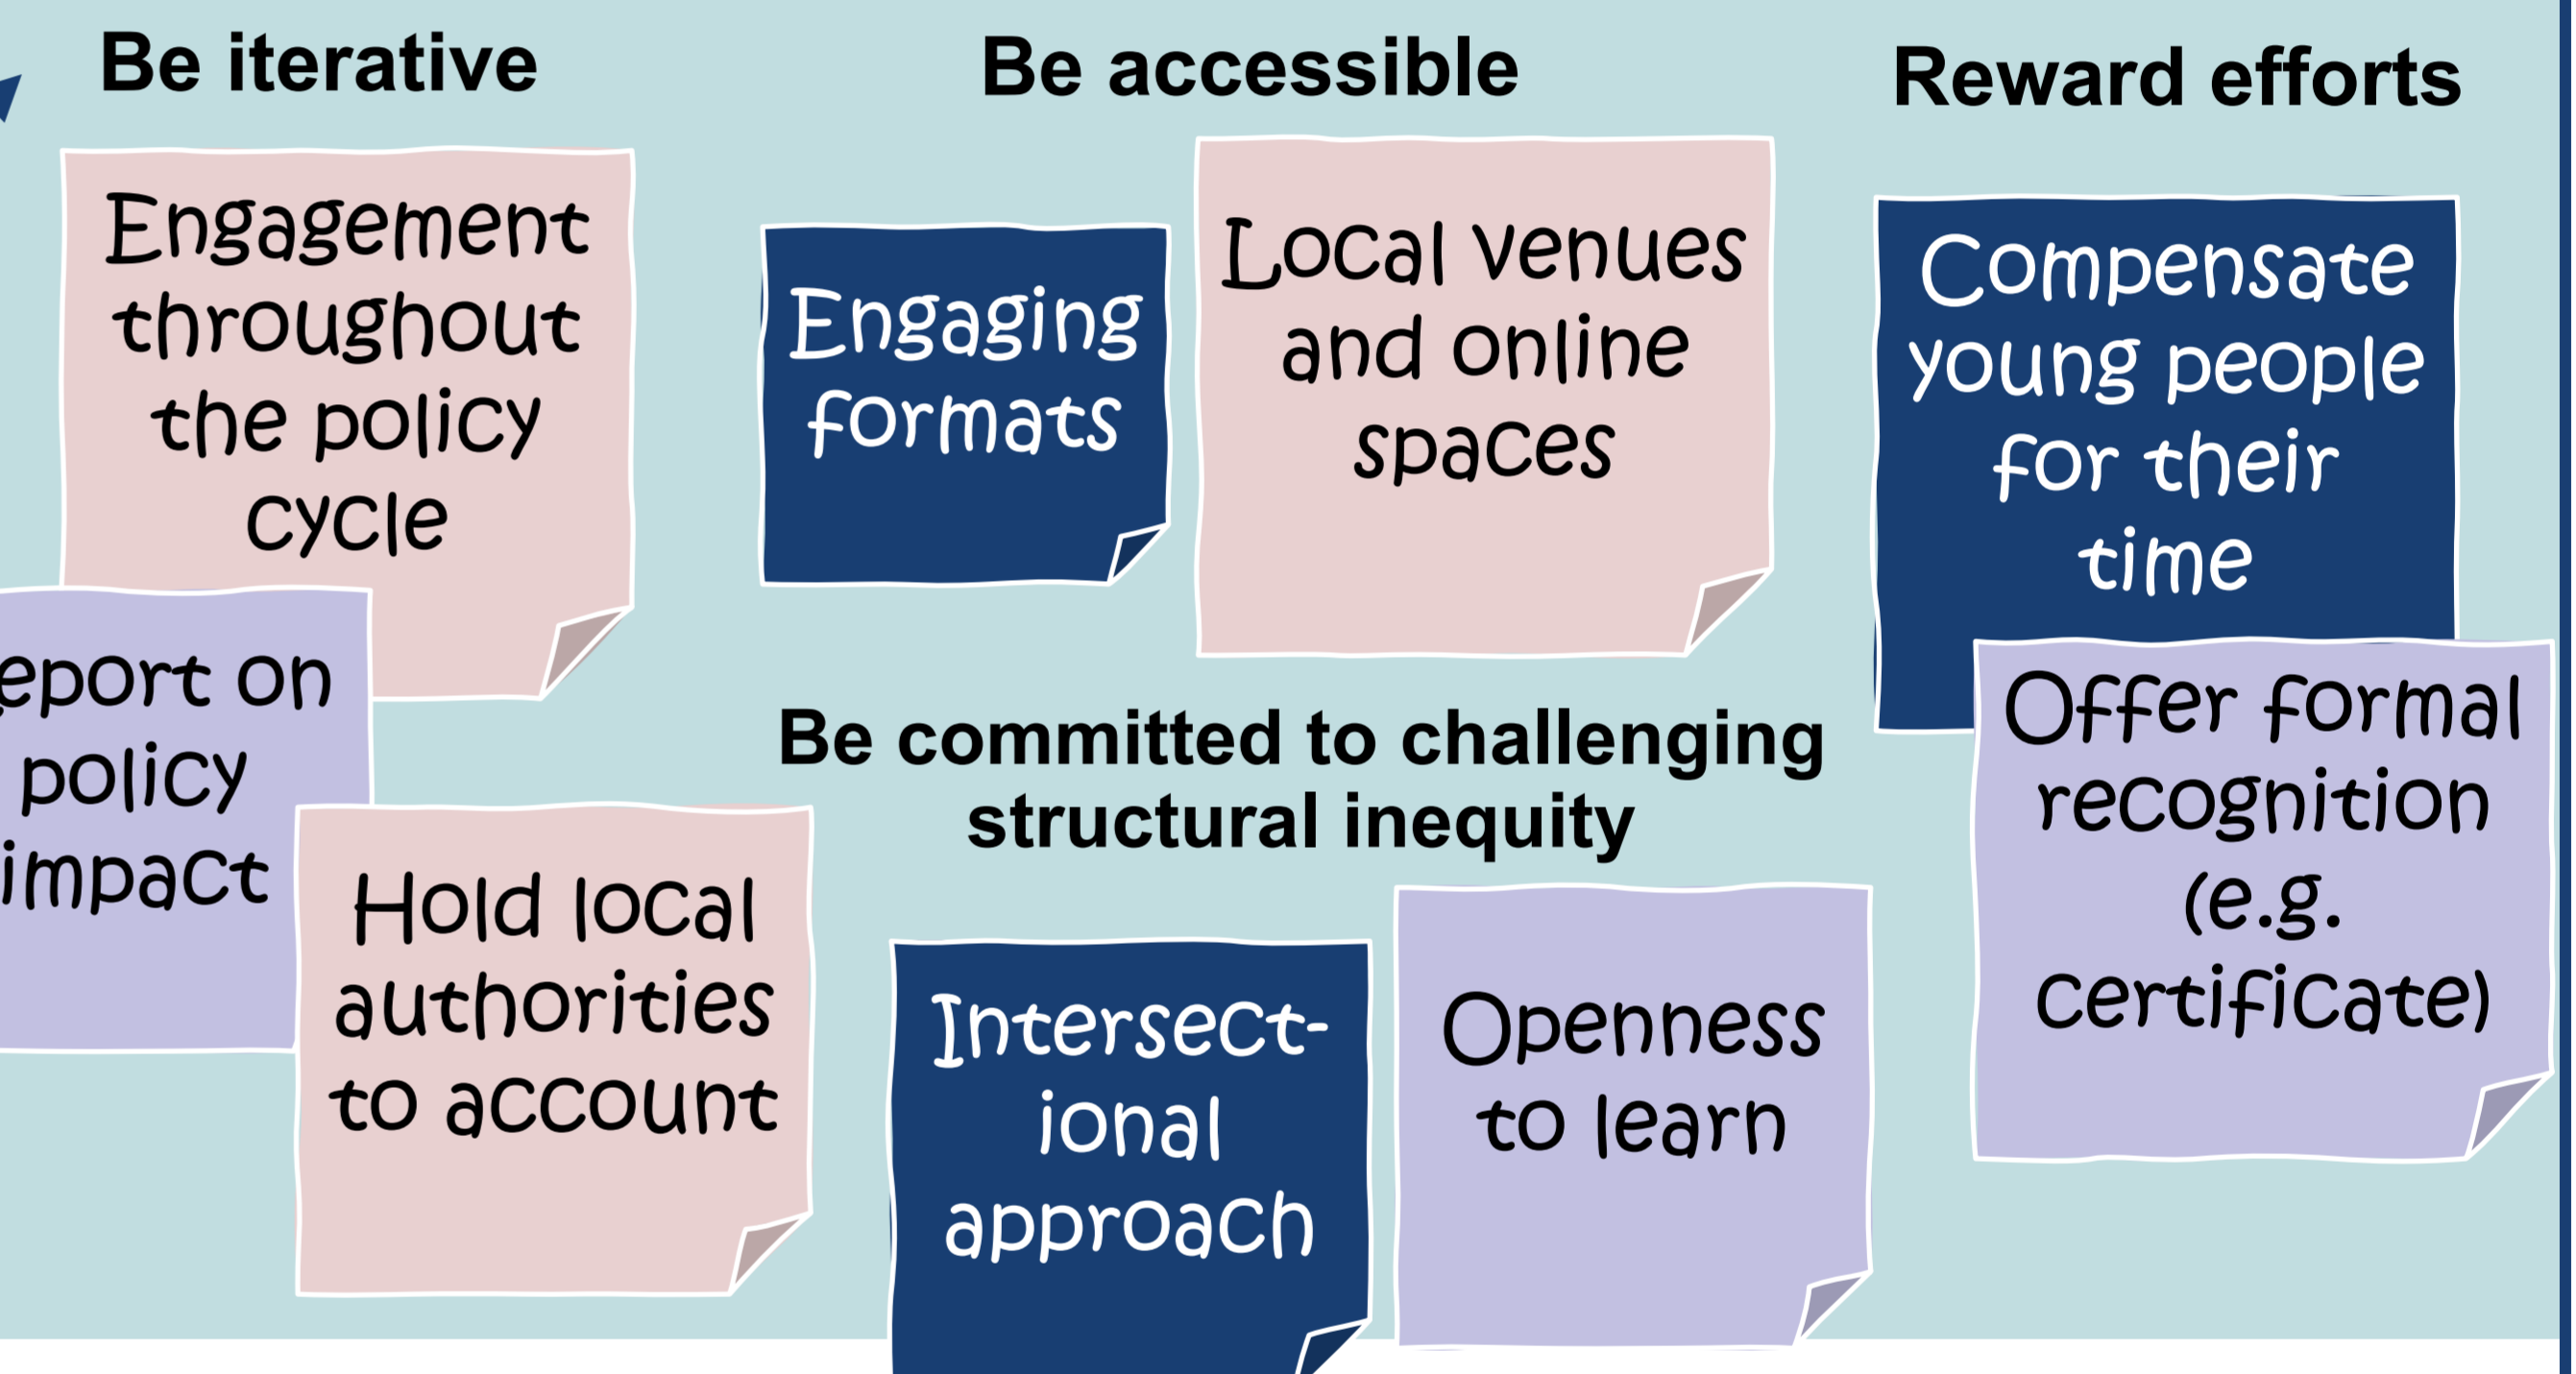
Be iterative

Engagement throughout the policy cycle

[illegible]eport on policy impact

Hold local authorities to account

Be accessible

Engaging formats

Local venues and online spaces

Reward efforts

Compensate young people for their time

Offer formal recognition (e.g. certificate)

Be committed to challenging structural inequity

Intersect-ional approach

Openness to learn